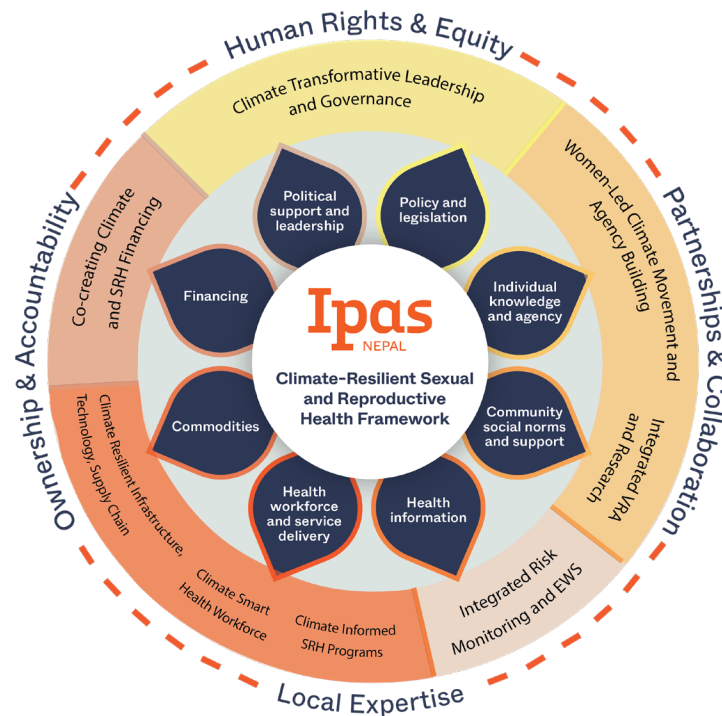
Human Rights & Equity

Climate Transformative Leadership and Governance

Partnerships & Collaboration

Women-Led Climate Movement and Agency Building

Integrated VRA and Research

Integrated Risk Monitoring and EWS

Local Expertise

Climate Informed SRH Programs

Climate Smart Health Workforce

Climate Resilient Infrastructure, Technology, Supply Chain

Ownership & Accountability

Co-creating Climate and SRH Financing

Political support and leadership

Policy and legislation

Individual knowledge and agency

Community social norms and support

Health information

Health workforce and service delivery

Commodities

Financing

Ipas
NEPAL

Climate-Resilient Sexual and Reproductive Health Framework